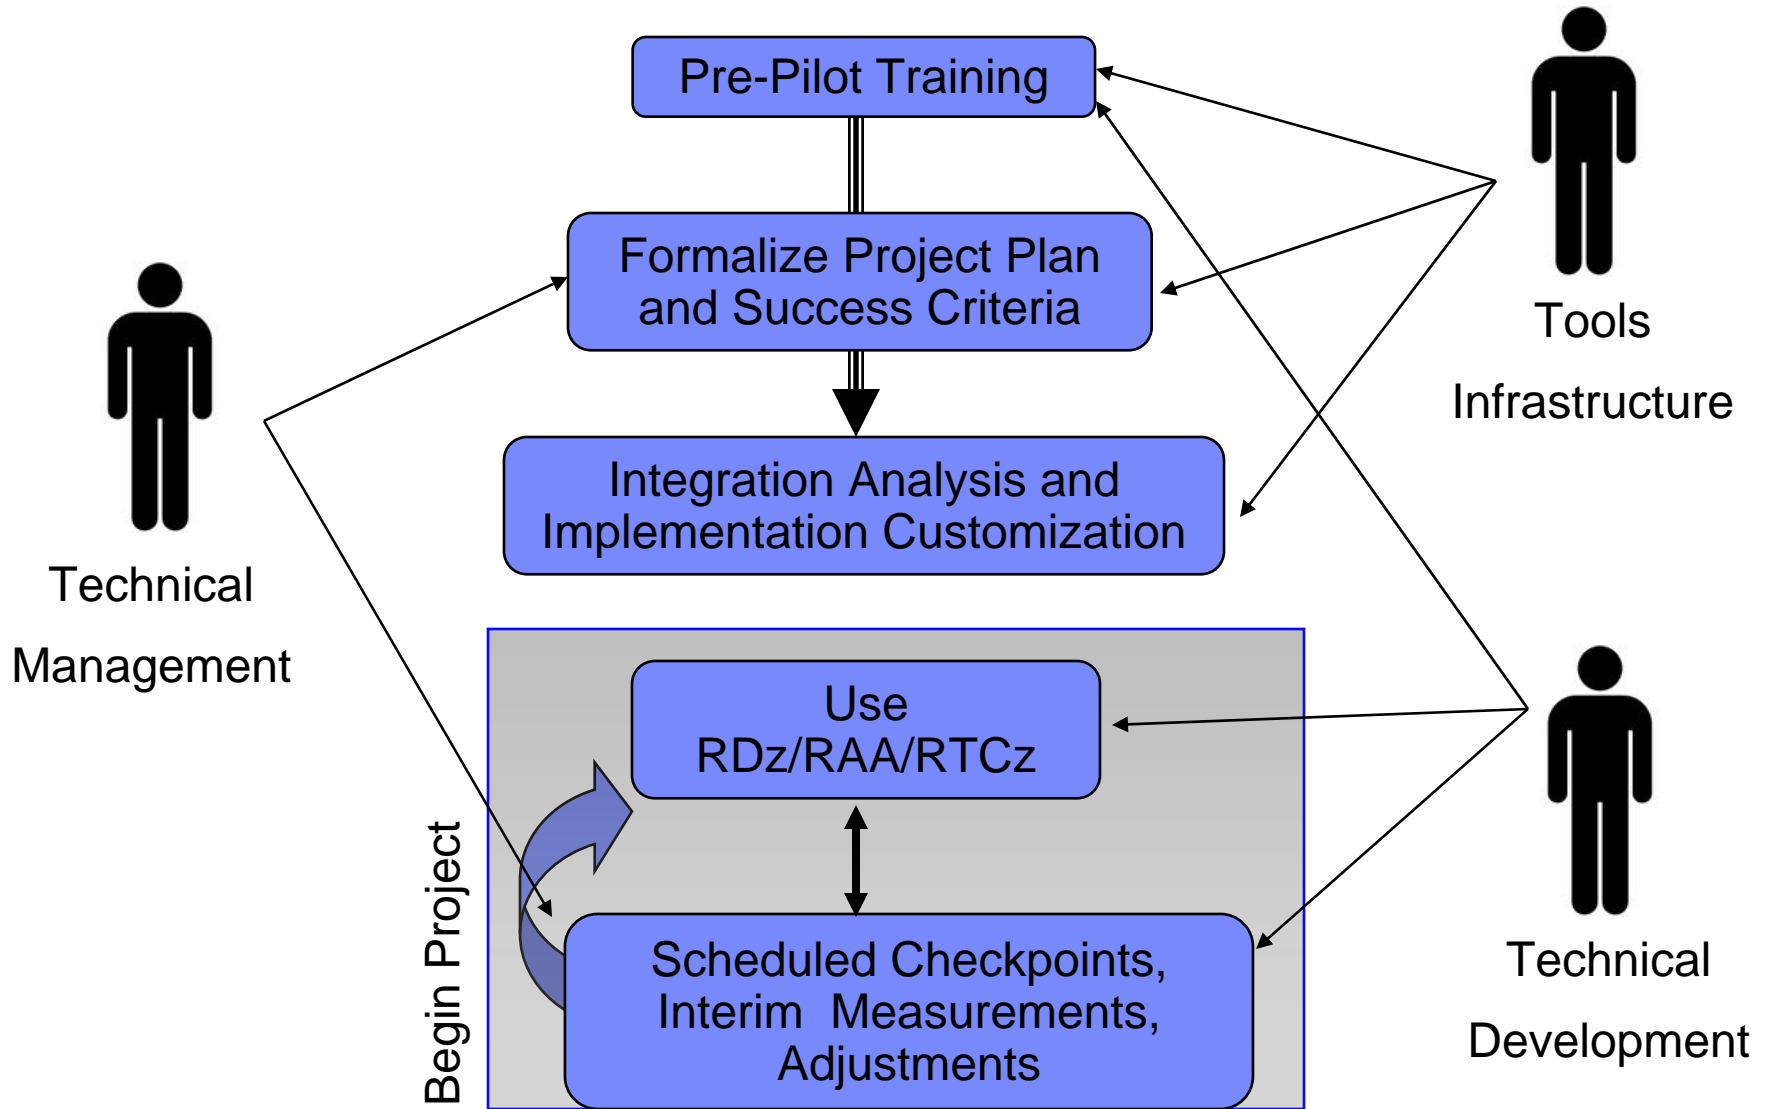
Pre-Pilot Training

Formalize Project Plan and Success Criteria

Integration Analysis and Implementation Customization

Tools

Infrastructure

Technical

Management

Begin Project

Use RDz/RAA/RTCz

Scheduled Checkpoints, Interim Measurements, Adjustments

Technical

Development